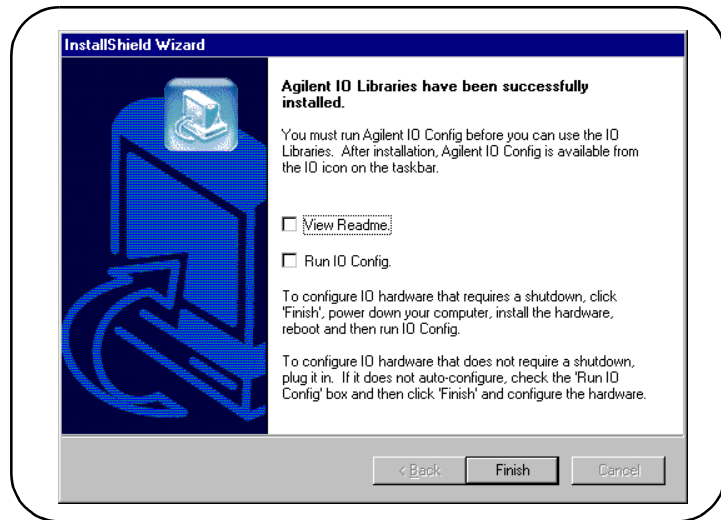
InstallShield Wizard

Agilent IO Libraries have been successfully installed.

You must run Agilent IO Config before you can use the IO Libraries. After installation, Agilent IO Config is available from the IO icon on the taskbar.

☐ View Readme.

☐ Run IO Config.

To configure IO hardware that requires a shutdown, click 'Finish', power down your computer, install the hardware, reboot and then run IO Config.

To configure IO hardware that does not require a shutdown, plug it in. If it does not auto-configure, check the 'Run IO Config' box and then click 'Finish' and configure the hardware.

< Back | Finish | Cancel